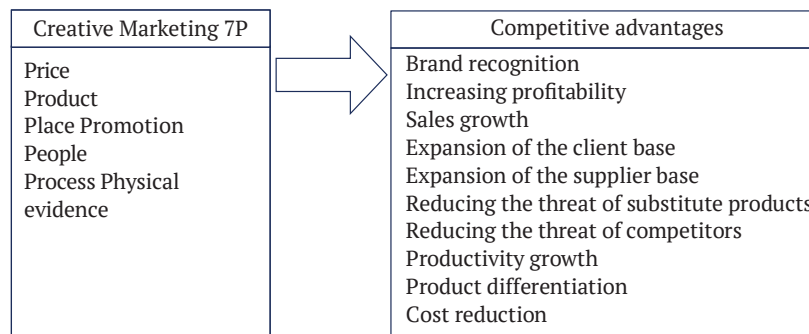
Creative Marketing 7P

Price
Product
Place Promotion
People
Process Physical evidence

Competitive advantages

Brand recognition
Increasing profitability
Sales growth
Expansion of the client base
Expansion of the supplier base
Reducing the threat of substitute products
Reducing the threat of competitors
Productivity growth
Product differentiation
Cost reduction